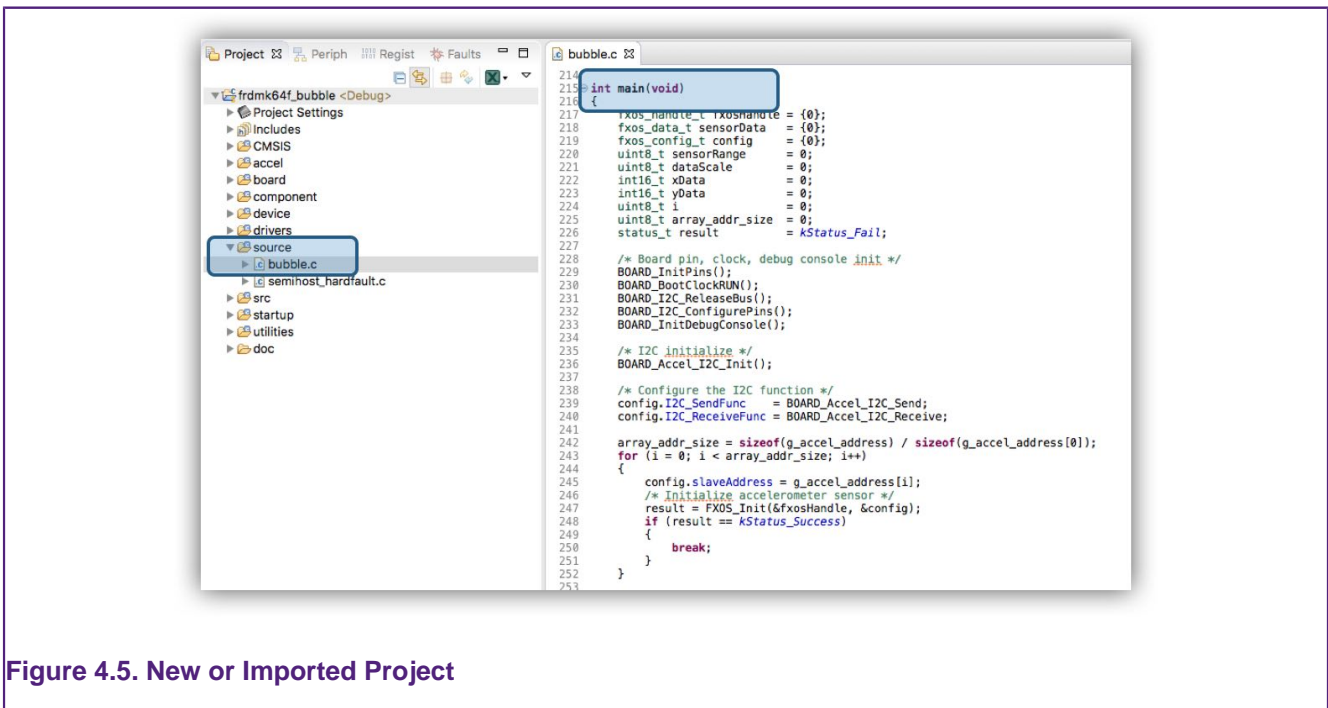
Project ☒ Periph Regist Faults

frdmk64f_bubble <Debug>
Project Settings
Includes
CMSIS
accel
board
component
device
drivers
source
bubble.c
semihost_hardfault.c
src
startup
utilities
doc

bubble.c ☒

214
215 int main(void)
216 {
217     fxos_handle_t fxosHandle = {0};
218     fxos_data_t sensorData   = {0};
219     fxos_config_t config     = {0};
220     uint8_t sensorRange      = 0;
221     uint8_t dataScale        = 0;
222     int16_t xData            = 0;
223     int16_t yData            = 0;
224     uint8_t i                = 0;
225     uint8_t array_addr_size  = 0;
226     status_t result          = kStatus_Fail;
227
228     /* Board pin, clock, debug console init */
229     BOARD_InitPins();
230     BOARD_BootClockRUN();
231     BOARD_I2C_ReleaseBus();
232     BOARD_I2C_ConfigurePins();
233     BOARD_InitDebugConsole();
234
235     /* I2C initialize */
236     BOARD_Accel_I2C_Init();
237
238     /* Configure the I2C function */
239     config.I2C_SendFunc    = BOARD_Accel_I2C_Send;
240     config.I2C_ReceiveFunc = BOARD_Accel_I2C_Receive;
241
242     array_addr_size = sizeof(g_accel_address) / sizeof(g_accel_address[0]);
243     for (i = 0; i < array_addr_size; i++)
244     {
245         config.slaveAddress = g_accel_address[i];
246         /* Initialize accelerometer sensor */
247         result = FXOS_Init(&fxosHandle, &config);
248         if (result == kStatus_Success)
249         {
250             break;
251         }
252     }
253

Figure 4.5. New or Imported Project